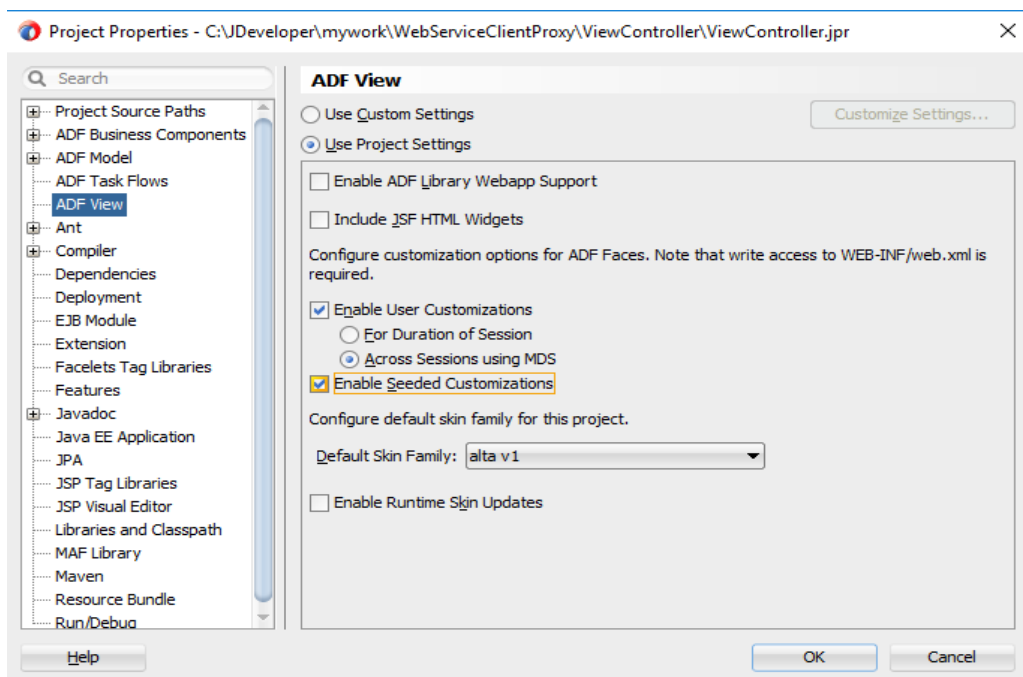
Project Properties - C:\JDeveloper\mywork\WebServiceClientProxy\ViewController\ViewController.jpr

Search

Project Source Paths
ADF Business Components
ADF Model
ADF Task Flows
ADF View
Ant
Compiler
Dependencies
Deployment
EJB Module
Extension
Facelets Tag Libraries
Features
Javadoc
Java EE Application
JPA
JSP Tag Libraries
JSP Visual Editor
Libraries and Classpath
MAF Library
Maven
Resource Bundle
Run/Debug

ADF View

Use Custom Settings

Customize Settings...

Use Project Settings

Enable ADF Library Webapp Support

Include JSF HTML Widgets

Configure customization options for ADF Faces. Note that write access to WEB-INF/web.xml is required.

Enable User Customizations

For Duration of Session

Across Sessions using MDS

Enable Seeded Customizations

Configure default skin family for this project.

Default Skin Family: alta v1

Enable Runtime Skin Updates

Help

OK

Cancel